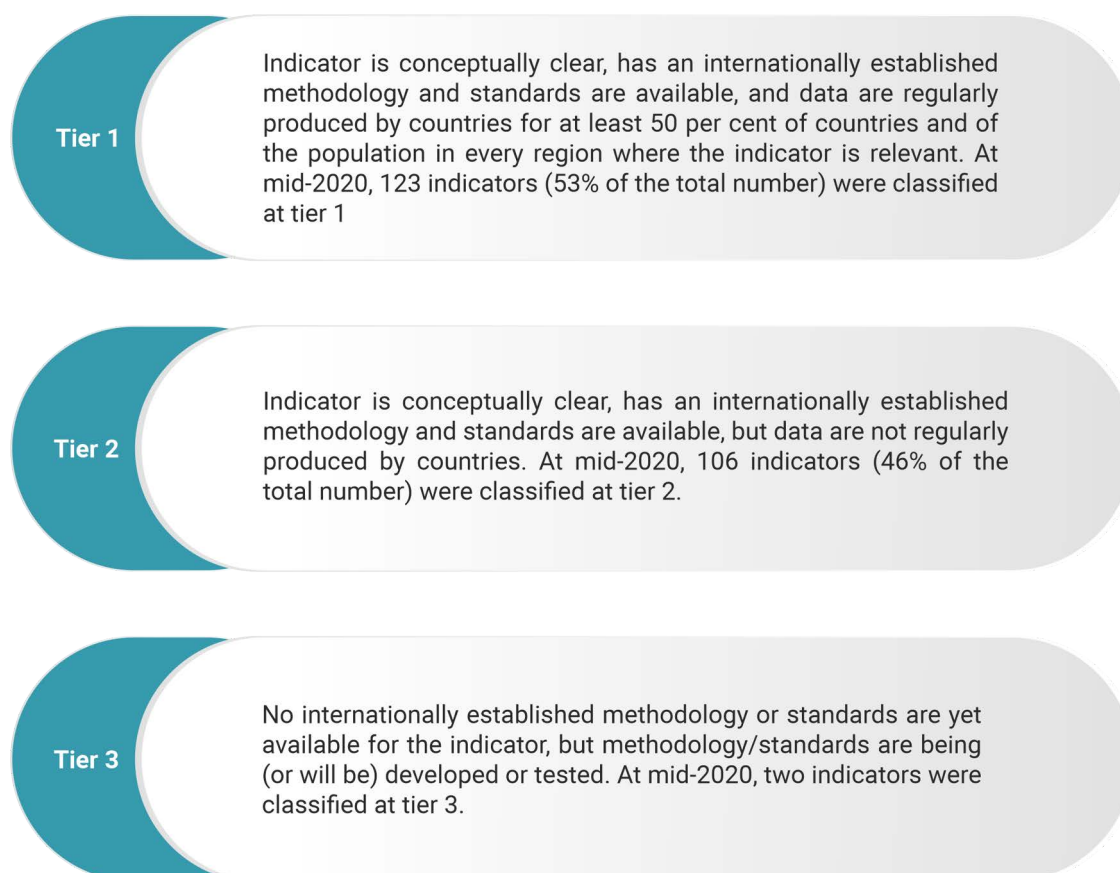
Tier 1

Indicator is conceptually clear, has an internationally established methodology and standards are available, and data are regularly produced by countries for at least 50 per cent of countries and of the population in every region where the indicator is relevant. At mid-2020, 123 indicators (53% of the total number) were classified at tier 1

Tier 2

Indicator is conceptually clear, has an internationally established methodology and standards are available, but data are not regularly produced by countries. At mid-2020, 106 indicators (46% of the total number) were classified at tier 2.

Tier 3

No internationally established methodology or standards are yet available for the indicator, but methodology/standards are being (or will be) developed or tested. At mid-2020, two indicators were classified at tier 3.